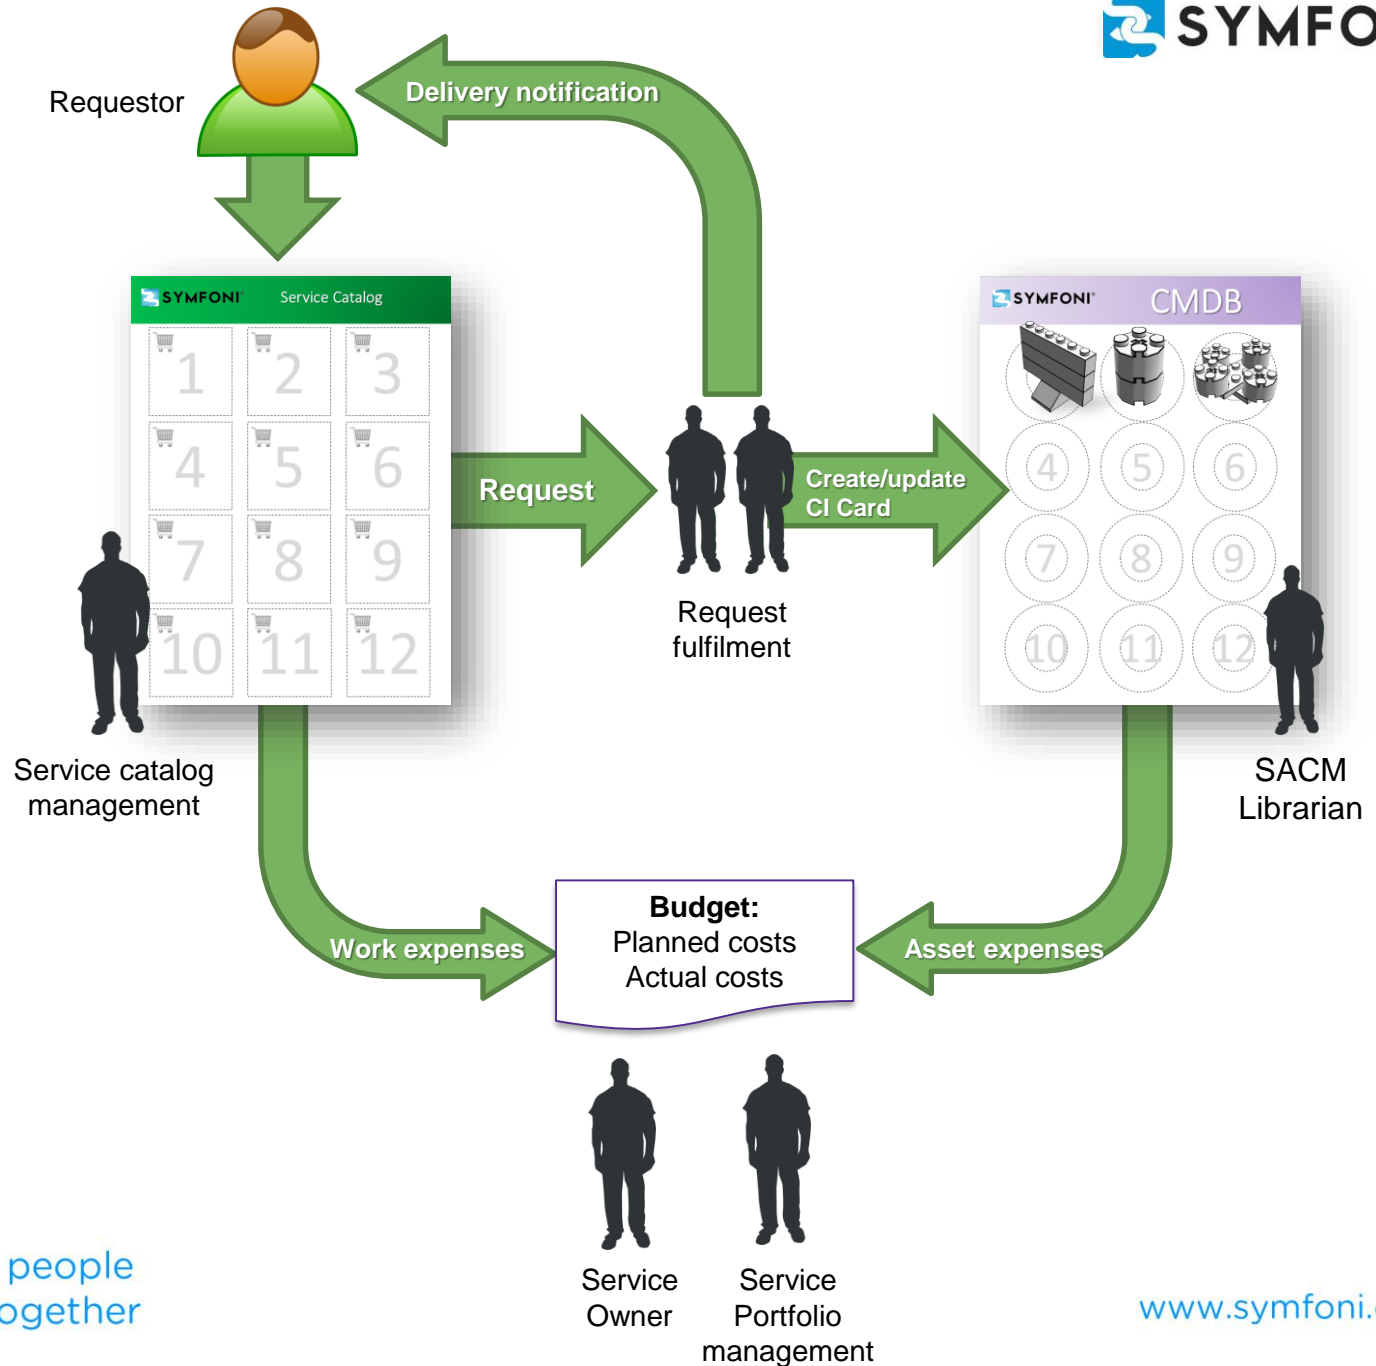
SYMFO

Requestor

Delivery notification

SYMFONI Service Catalog

1 2 3
4 5 6
7 8 9
10 11 12

Request

Create/update CI Card

SYMFONI CMDB

4 5 6
7 8 9
10 11 12

Request fulfilment

Service catalog management

SACM Librarian

Work expenses

**Budget:**
Planned costs
Actual costs

Asset expenses

Service Owner

Service Portfolio management

people
ogether

www.symfoni.